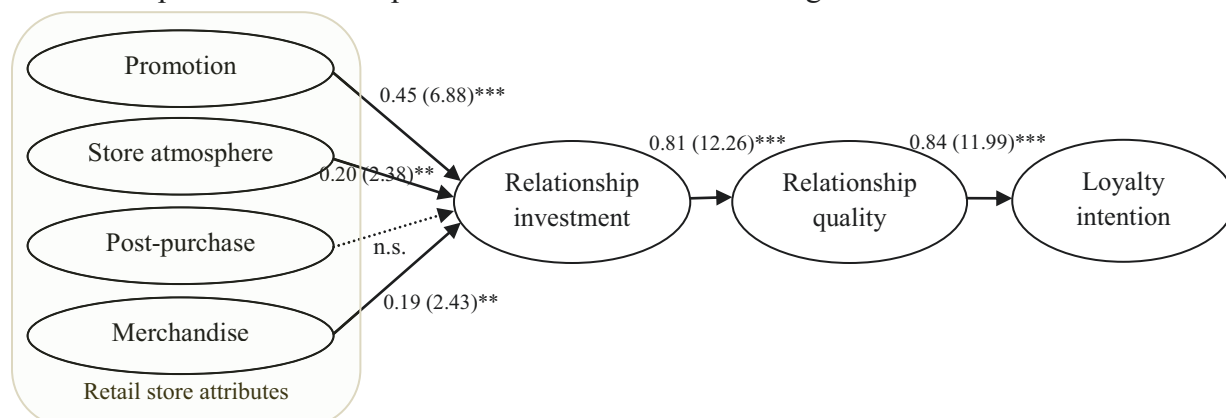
Promotion

Store atmosphere

Post-purchase

Merchandise

Retail store attributes

0.45 (6.88)***

0.20 (2.38)**

n.s.

0.19 (2.43)**

Relationship investment

0.81 (12.26)***

Relationship quality

0.84 (11.99)***

Loyalty intention